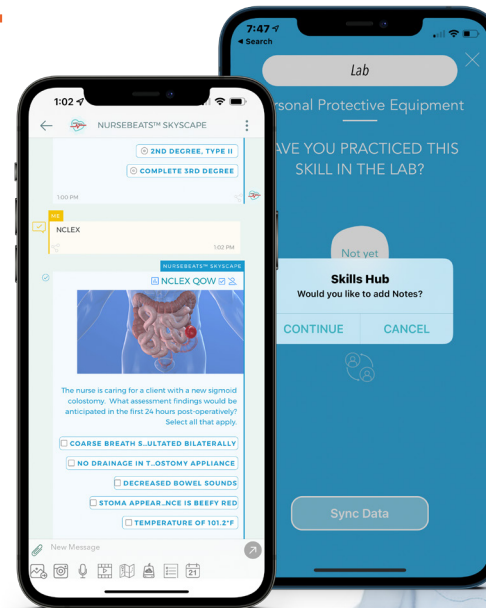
1:02

NURSEBEATS™ SKYSCAPE

2ND DEGREE, TYPE II

COMPLETE 3RD DEGREE

1:00 PM

ME

NCLEX

1:02 PM

NURSEBEATS™ SKYSCAPE

NCLEX QOW

The nurse is caring for a client with a new sigmoid colostomy. What assessment findings would be anticipated in the first 24 hours post-operatively? Select all that apply.

COARSE BREATH S...ULTATED BILATERALLY

NO DRAINAGE IN T...OSTOMY APPLIANCE

DECREASED BOWEL SOUNDS

STOMA APPEAR...NCE IS BEEFY RED

TEMPERATURE OF 101.2°F

New Message

21

7:47
◂ Search

Lab

rsonal Protective Equipment

AVE YOU PRACTICED THIS SKILL IN THE LAB?

Not yet

Skills Hub
Would you like to add Notes?

CONTINUE

CANCEL

Sync Data